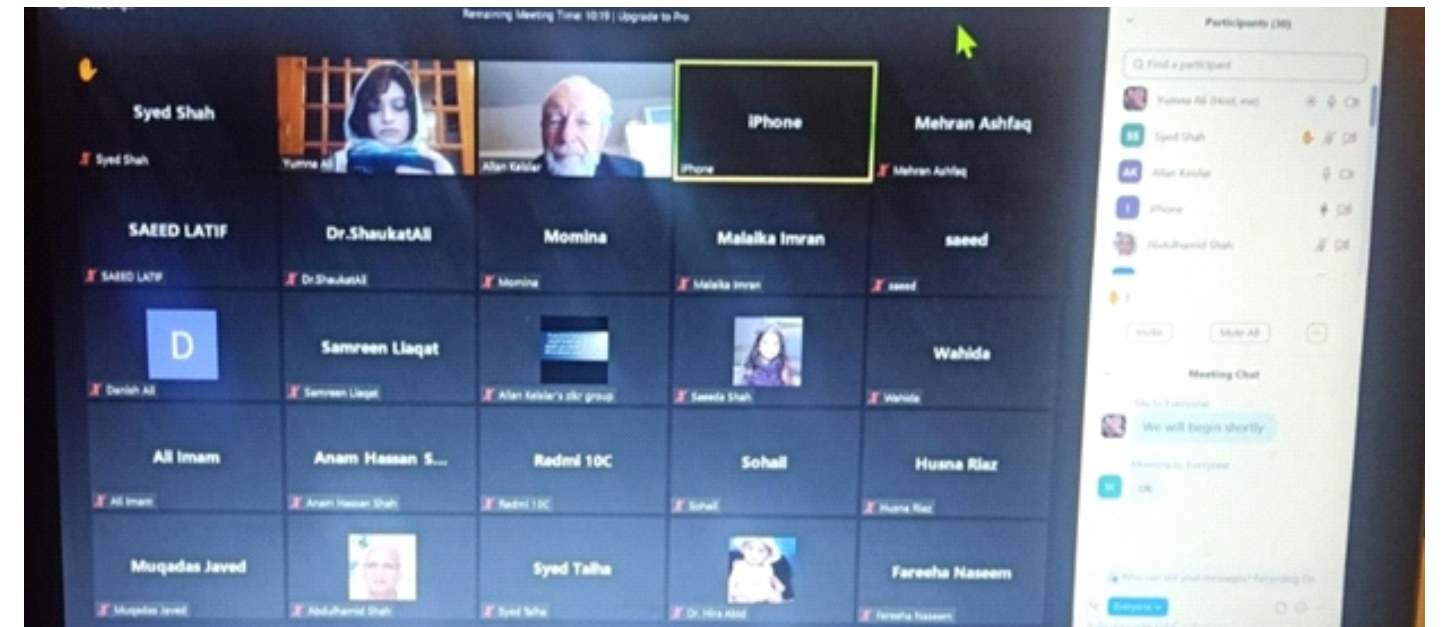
Remaining Meeting Time: 10:19 | Upgrade to Pro

Syed Shah
Syed Shah

Yumna Ali

Allan Kelsler

iPhone
iPhone

Mehran Ashfaq
Mehran Ashfaq

SAEED LATIF
SAEED LATIF

Dr.ShaukatAli
Dr.ShaukatAli

Momina
Momina

Malaika Imran
Malaika Imran

saeed
saeed

D
Danish Ali

Samreen Liaqat
Samreen Liaqat

Allan Kelsler's zikr group

Saeeda Shah

Wahida
Wahida

Ali Imam
Ali Imam

Anam Hassan S...
Anam Hassan Shah

Redmi 10C
Redmi 10C

Sohail
Sohail

Husna Riaz
Husna Riaz

Muqadas Javed
Muqadas Javed

Abdulhamid Shah

Syed Talha
Syed Talha

Dr. Hira Abid

Fareeha Naseem
Fareeha Naseem

Participants (30)

Find a participant

Yumna Ali (Host, me)
SS Syed Shah
AK Allan Kelsler
I iPhone
Abdulhamid Shah

Invite
Mute All
...

Meeting Chat

Me to Everyone
We will begin shortly

Momina to Everyone
SC ok

Who can see your messages? Recording On

To: Everyone